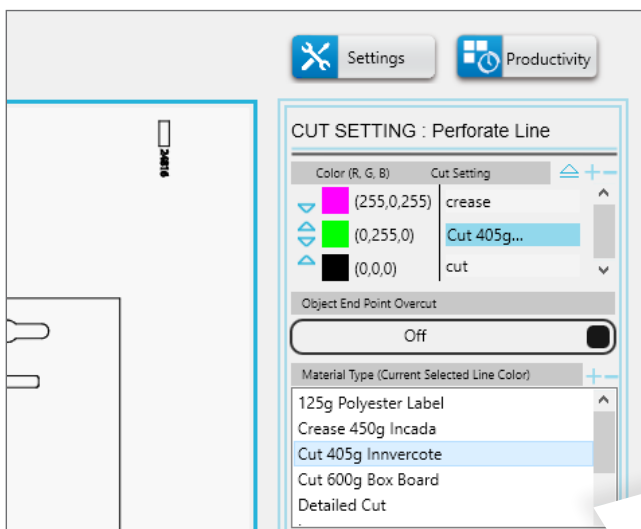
Settings

Productivity

24816

CUT SETTING : Perforate Line

| Color (R, G, B) | Cut Setting |
|---|---|
| (255,0,255) | crease |
| (0,255,0) | Cut 405g... |
| (0,0,0) | cut |

Object End Point Overcut

Off

Material Type (Current Selected Line Color)

125g Polyester Label
Crease 450g Incada
Cut 405g Innvercote
Cut 600g Box Board
Detailed Cut